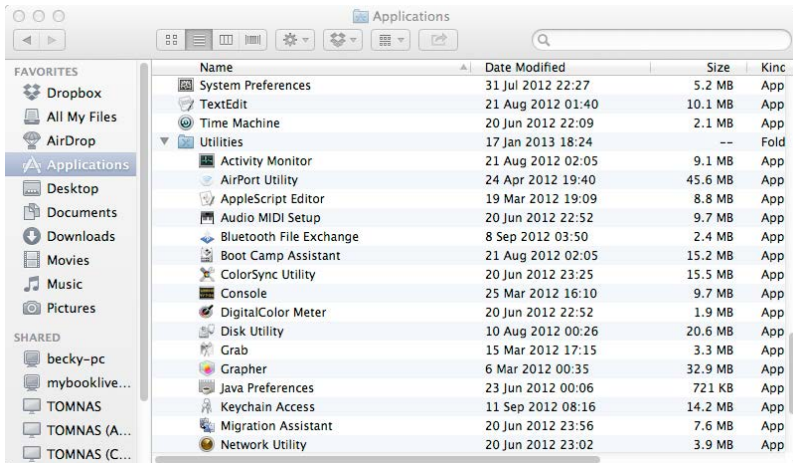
Applications

FAVORITES
Dropbox
All My Files
AirDrop
Applications
Desktop
Documents
Downloads
Movies
Music
Pictures
SHARED
becky-pc
mybooklive...
TOMNAS
TOMNAS (A...
TOMNAS (C...

| Name | Date Modified | Size | Kinc |
|---|---|---|---|
| System Preferences | 31 Jul 2012 22:27 | 5.2 MB | App |
| TextEdit | 21 Aug 2012 01:40 | 10.1 MB | App |
| Time Machine | 20 Jun 2012 22:09 | 2.1 MB | App |
| Utilities | 17 Jan 2013 18:24 | -- | Fold |
| Activity Monitor | 21 Aug 2012 02:05 | 9.1 MB | App |
| AirPort Utility | 24 Apr 2012 19:40 | 45.6 MB | App |
| AppleScript Editor | 19 Mar 2012 19:09 | 8.8 MB | App |
| Audio MIDI Setup | 20 Jun 2012 22:52 | 9.7 MB | App |
| Bluetooth File Exchange | 8 Sep 2012 03:50 | 2.4 MB | App |
| Boot Camp Assistant | 21 Aug 2012 02:05 | 15.2 MB | App |
| ColorSync Utility | 20 Jun 2012 23:25 | 15.5 MB | App |
| Console | 25 Mar 2012 16:10 | 9.7 MB | App |
| DigitalColor Meter | 20 Jun 2012 22:52 | 1.9 MB | App |
| Disk Utility | 10 Aug 2012 00:26 | 20.6 MB | App |
| Grab | 15 Mar 2012 17:15 | 3.3 MB | App |
| Grapher | 6 Mar 2012 00:35 | 32.9 MB | App |
| Java Preferences | 23 Jun 2012 00:06 | 721 KB | App |
| Keychain Access | 11 Sep 2012 08:16 | 14.2 MB | App |
| Migration Assistant | 20 Jun 2012 23:56 | 7.6 MB | App |
| Network Utility | 20 Jun 2012 23:02 | 3.9 MB | App |